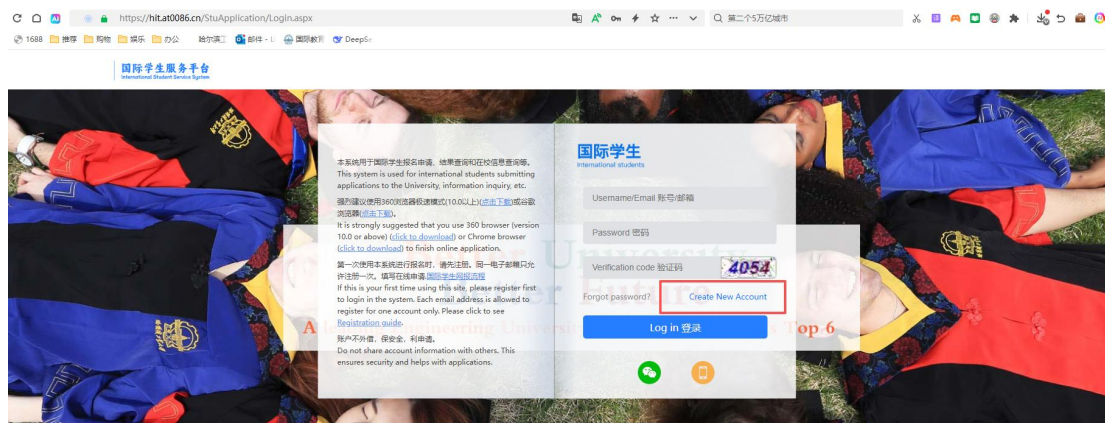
https://hit.at0086.cn/StuApplication/Login.aspx

第二个5万亿城市

1688 推荐 购物 娱乐 办公 哈尔滨工 邮件 - L 国际教育 DeepSe

国际学生服务平台
International Student Service System

本系统用于国际学生报名申请、结果查询和在校信息查询等。
This system is used for international students submitting applications to the University, information inquiry, etc.

强烈建议使用360浏览器极速模式(10.0以上)(点击下载)或谷歌浏览器(点击下载)。
It is strongly suggested that you use 360 browser (version 10.0 or above) (click to download) or Chrome browser (click to download) to finish online application.

第一次使用本系统进行报名时，请先注册。同一电子邮箱只允许注册一次。填写在线申请国际学生网报流程
If this is your first time using this site, please register first to login in the system. Each email address is allowed to register for one account only. Please click to see Registration guide.

账户不外借，保安全，利申请。
Do not share account information with others. This ensures security and helps with applications.

国际学生
International students

Username/Email 账号/邮箱

Password 密码

Verification code 验证码 4054

Forgot password?

Create New Account

Log in 登录

University
Future
A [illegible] Engineering Universit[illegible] Top 6